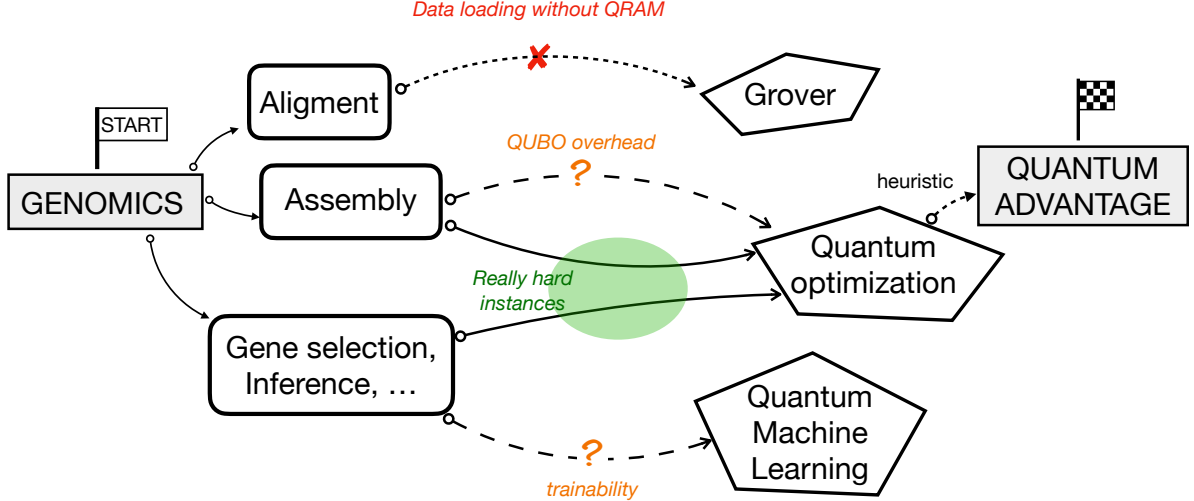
Data loading without QRAM

START

Aligment

Grover

QUBO overhead

?

heuristic

QUANTUM ADVANTAGE

GENOMICS

Assembly

Quantum optimization

Really hard instances

Gene selection, Inference, …

?

Quantum Machine Learning

trainability